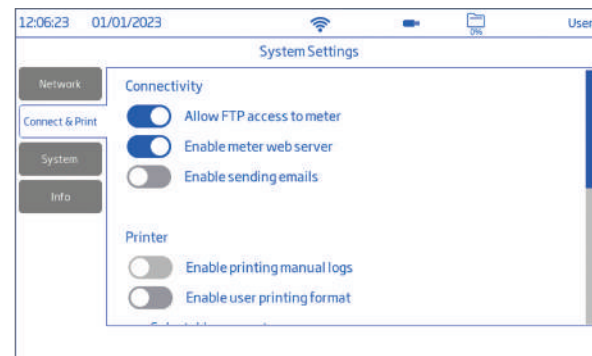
12:06:23 01/01/2023 0% User

System Settings

Network

Connect & Print

System

Info

Connectivity

Allow FTP access to meter

Enable meter web server

Enable sending emails

Printer

Enable printing manual logs

Enable user printing format

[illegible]